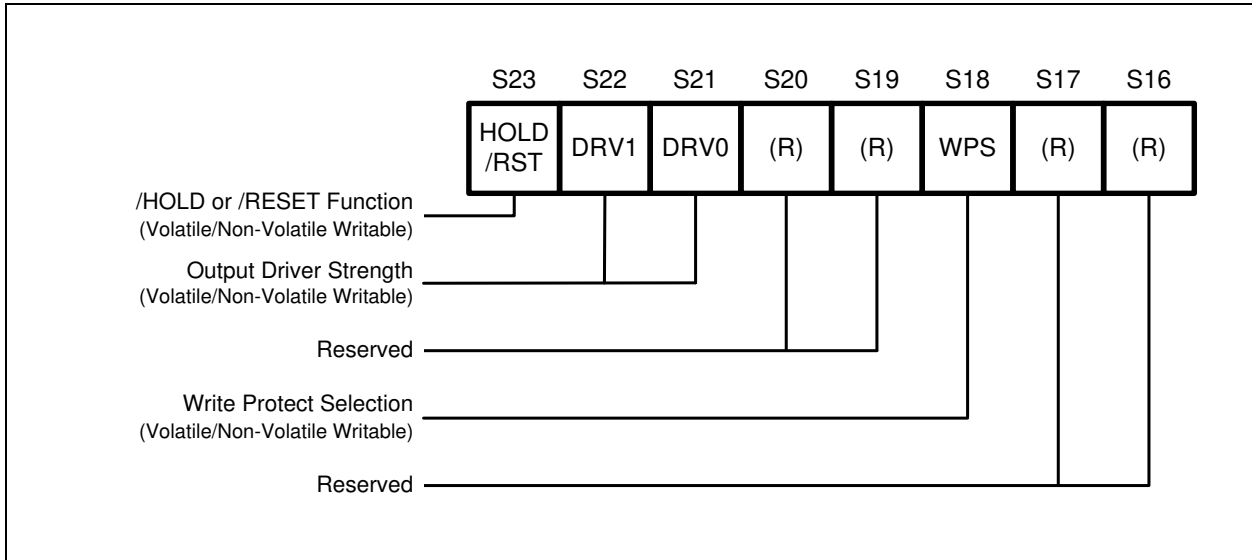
| S23 | S22 | S21 | S20 | S19 | S18 | S17 | S16 |
|---|---|---|---|---|---|---|---|
| HOLD /RST | DRV1 | DRV0 | (R) | (R) | WPS | (R) | (R) |

/HOLD or /RESET Function
(Volatile/Non-Volatile Writable)

Output Driver Strength
(Volatile/Non-Volatile Writable)

Reserved

Write Protect Selection
(Volatile/Non-Volatile Writable)

Reserved